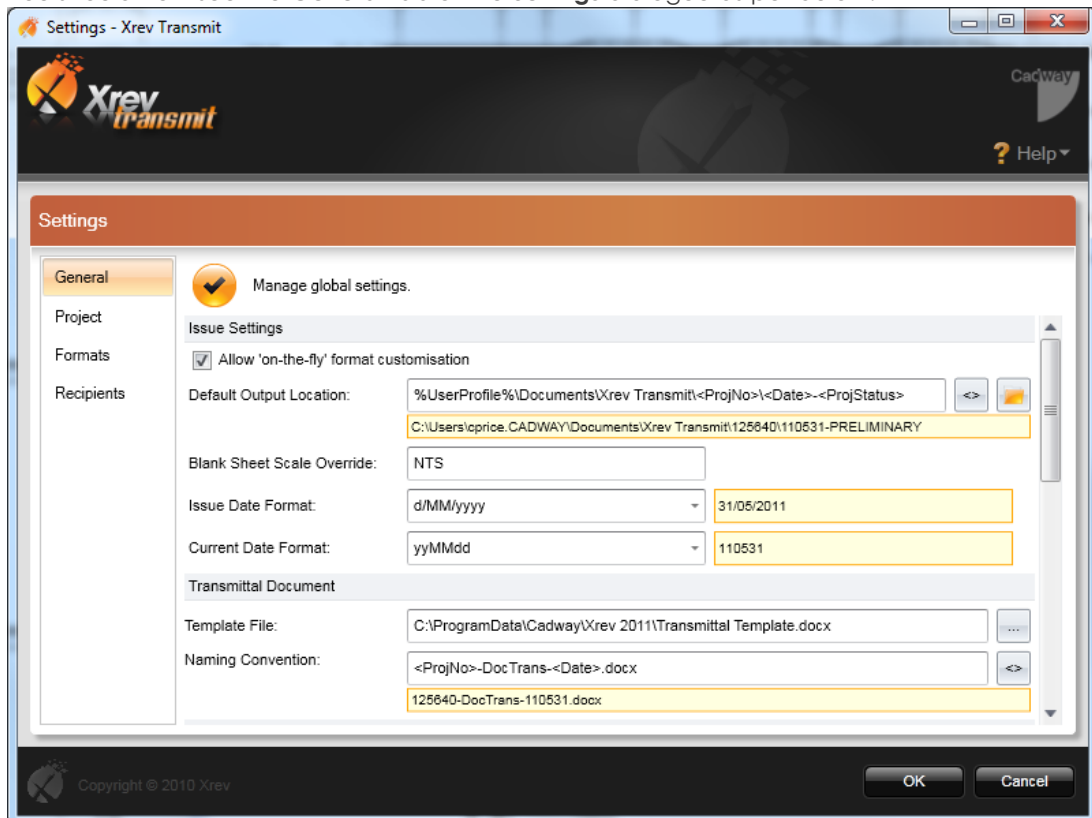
Settings - Xrev Transmit

Xrev transmit

Cadway

? Help

Settings

General
Project
Formats
Recipients

Manage global settings.

Issue Settings

Allow 'on-the-fly' format customisation

Default Output Location: %UserProfile%\Documents\Xrev Transmit\<ProjNo>\<Date>-<ProjStatus> <>

C:\Users\cprice.CADWAY\Documents\Xrev Transmit\125640\110531-PRELIMINARY

Blank Sheet Scale Override: NTS

Issue Date Format: d/MM/yyyy 31/05/2011

Current Date Format: yyMMdd 110531

Transmittal Document

Template File: C:\ProgramData\Cadway\Xrev 2011\Transmittal Template.docx ...

Naming Convention: <ProjNo>-DocTrans-<Date>.docx <>

125640-DocTrans-110531.docx

Copyright © 2010 Xrev

OK Cancel